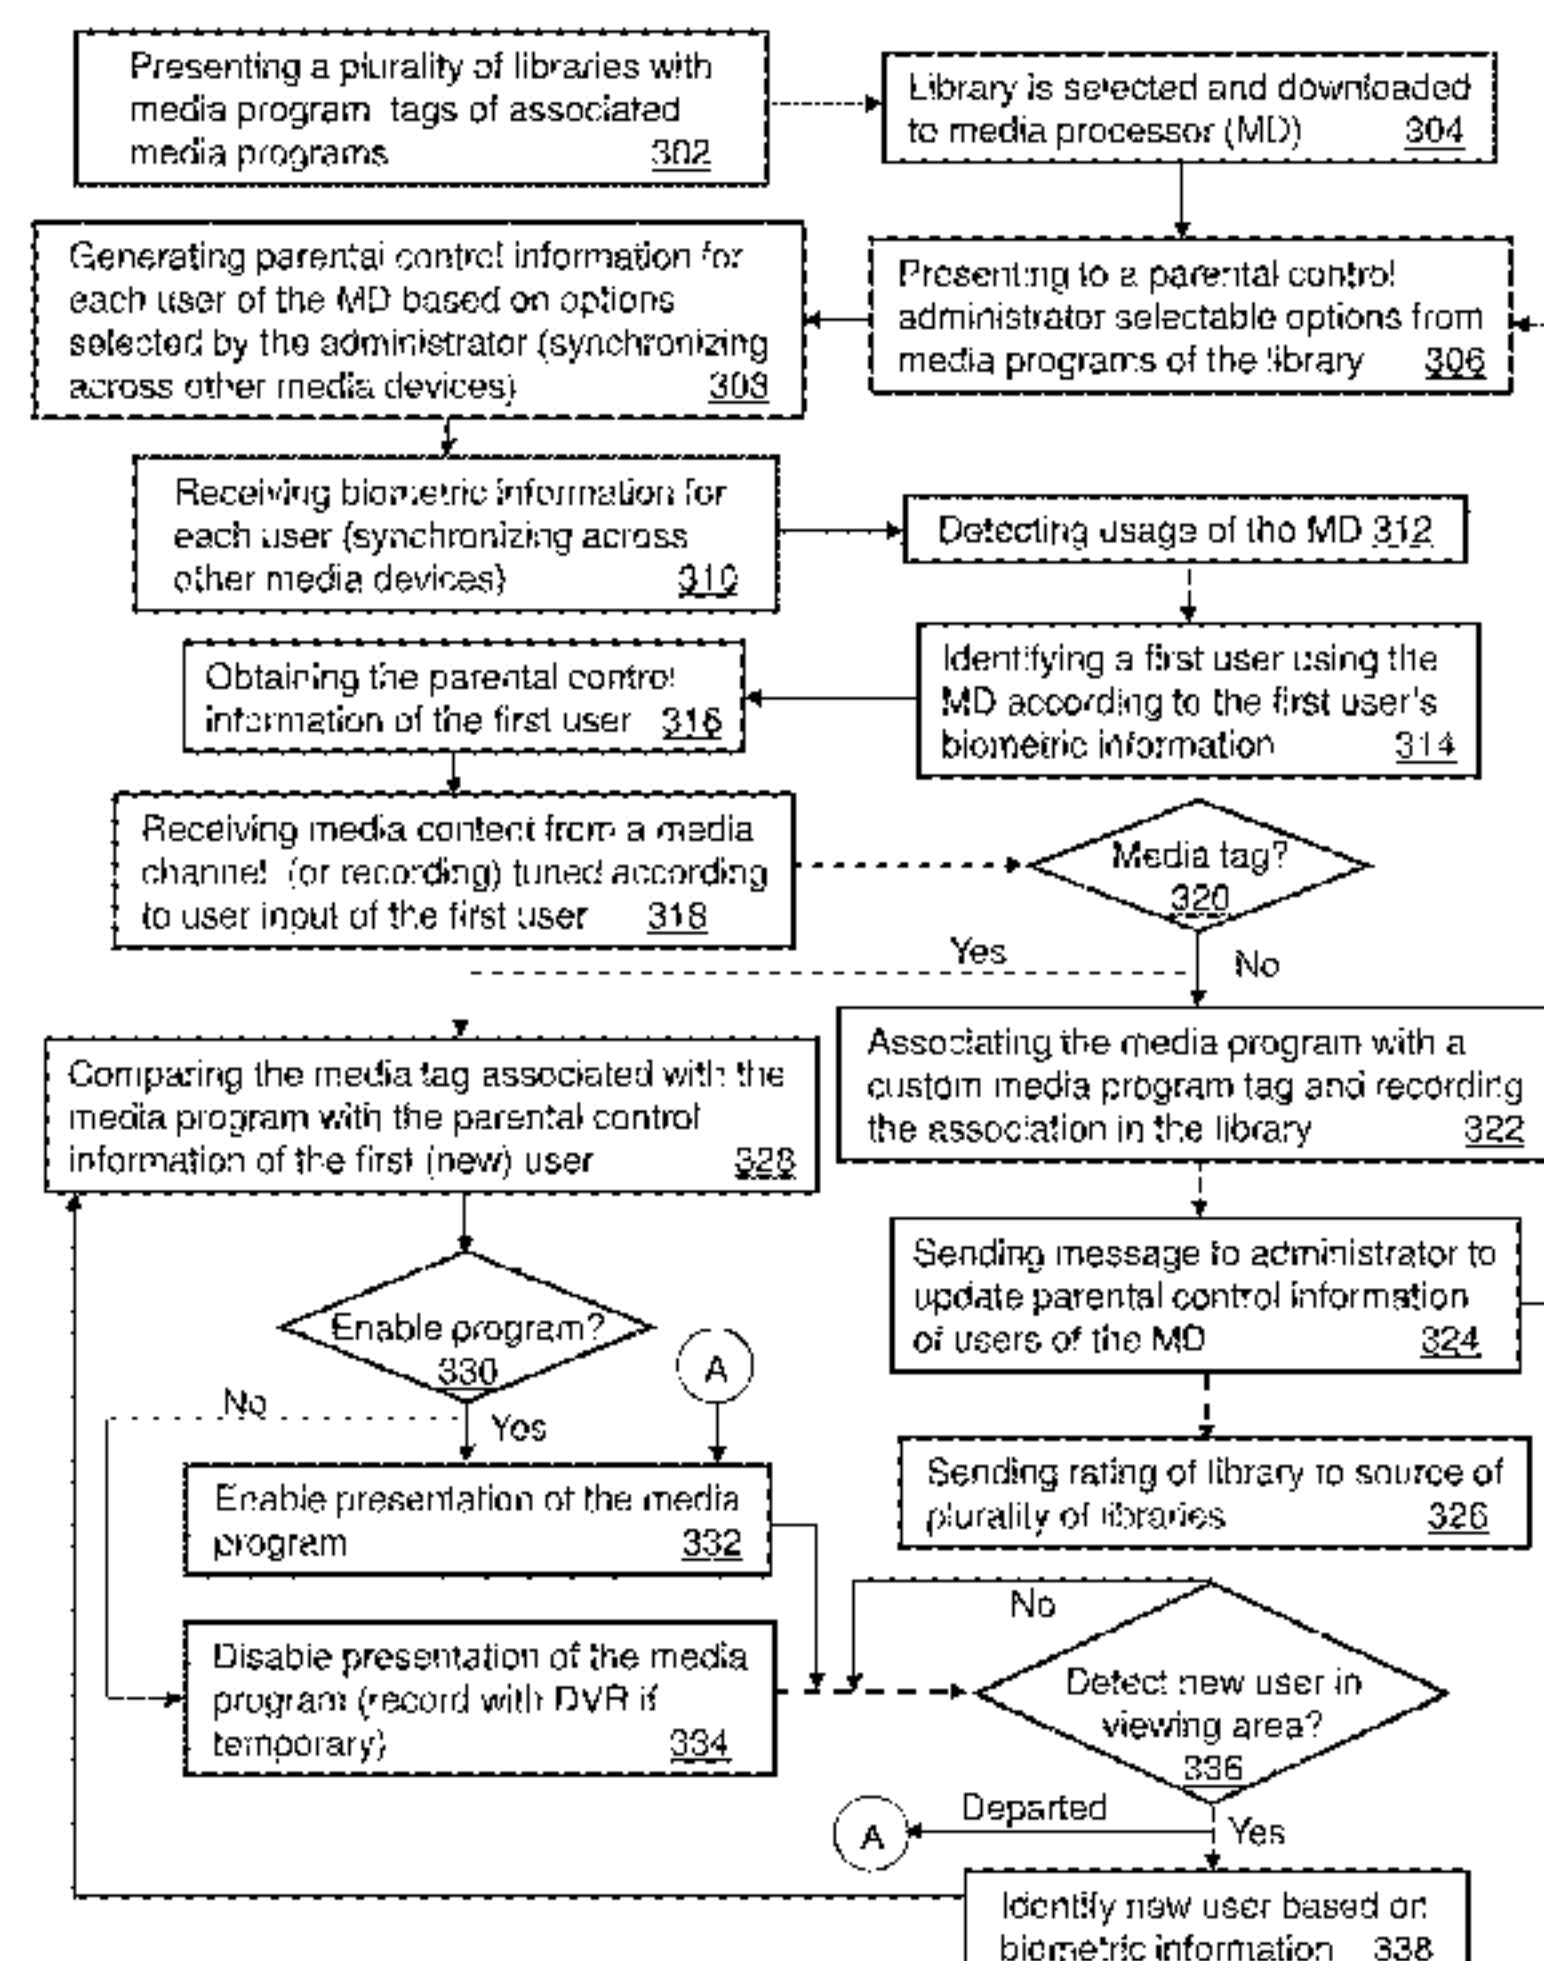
Presenting a plurality of libraries with media program tags of associated media programs 302

Library is selected and downloaded to media processor (MD) 304

Generating parental control information for each user of the MD based on options selected by the administrator (synchronizing across other media devices) 308

Presenting to a parental control administrator selectable options from media programs of the library 306

Receiving biometric information for each user (synchronizing across other media devices) 310

Detecting usage of the MD 312

Obtaining the parental control information of the first user 316

Identifying a first user using the MD according to the first user's biometric information 314

Receiving media content from a media channel (or recording) tuned according to user input of the first user 318

Media tag? 320

Yes

No

Comparing the media tag associated with the media program with the parental control information of the first (new) user 328

Associating the media program with a custom media program tag and recording the association in the library 322

Sending message to administrator to update parental control information of users of the MD 324

Enable program? 330

A

No

Yes

Enable presentation of the media program 332

Sending rating of library to source of plurality of libraries 326

No

Disable presentation of the media program (record with DVR if temporary) 334

Detect new user in viewing area? 336

Departed

A

Yes

Identify new user based on biometric information 338